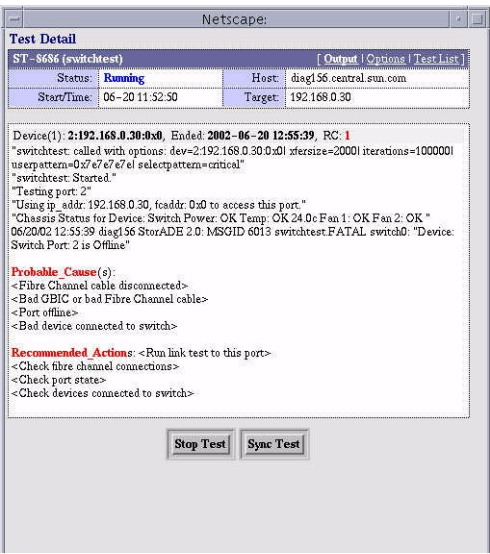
Netscape:

Test Detail

ST-8686 (switchtest)

[ Output | Options | Test List ]

| Status: | Running | Host: | diag156.central.sun.com |
|---|---|---|---|
| Start/Time: | 06-20 11:52:50 | Target: | 192.168.0.30 |

Device(1): 2:192.168.0.30:0x0, Ended: 2002-06-20 12:55:39, RC: 1
"switchtest: called with options: dev=2:192.168.0.30:0x0| xfersize=2000| iterations=100000| userpattern=0x7e7e7e7e| selectpattern=critical"
"switchtest: Started."
"Testing port: 2"
"Using ip_addr: 192.168.0.30, fcaddr: 0x0 to access this port."
"Chassis Status for Device: Switch Power: OK Temp: OK 24.0c Fan 1: OK Fan 2: OK "
06/20/02 12:55:39 diag156 StorADE 2.0: MSGID 6013 switchtest.FATAL switch0: "Device: Switch Port: 2 is Offline"

Probable_Cause(s):
<Fibre Channel cable disconnected>
<Bad GBIC or bad Fibre Channel cable>
<Port offline>
<Bad device connected to switch>

Recommended_Actions: <Run link test to this port>
<Check fibre channel connections>
<Check port state>
<Check devices connected to switch>

Stop Test Sync Test